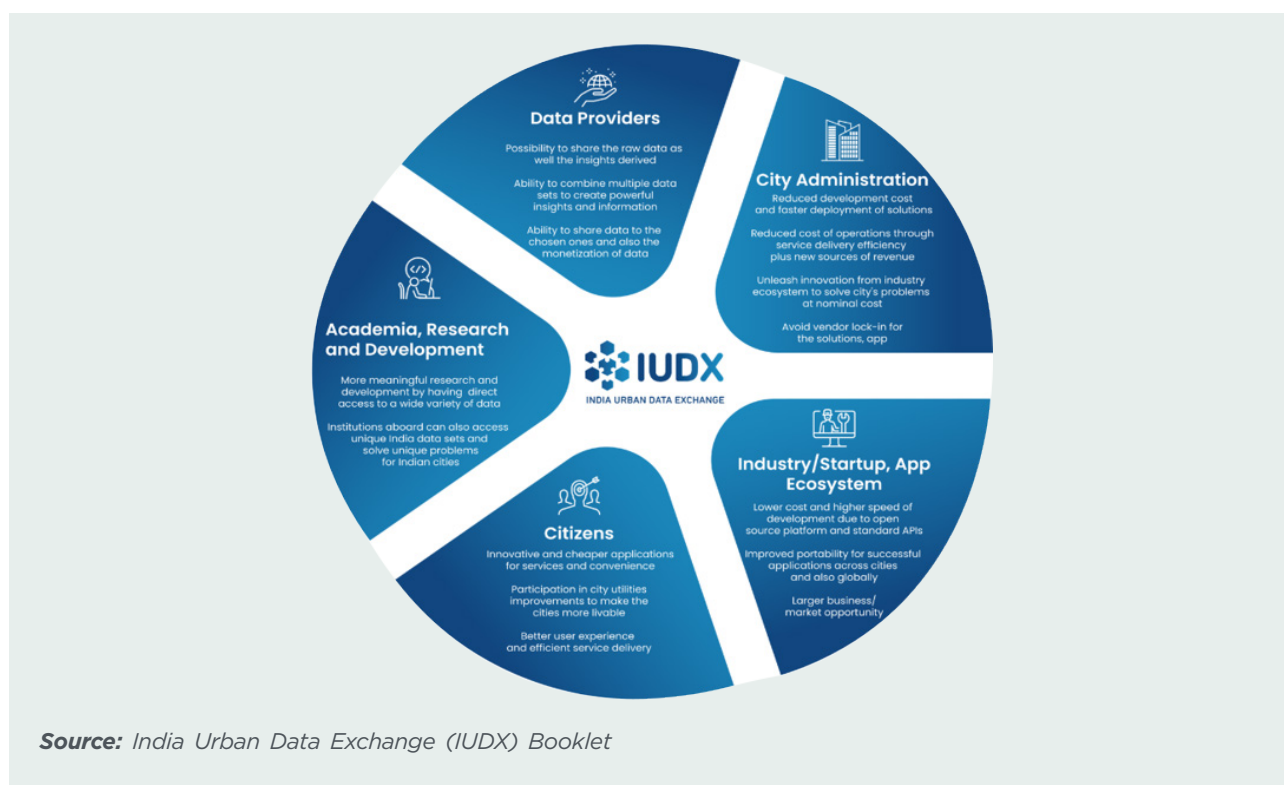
Data Providers

Possibility to share the raw data as well the insights derived

Ability to combine multiple data sets to create powerful insights and information

Ability to share data to the chosen ones and also the monetization of data

City Administration

Reduced development cost and faster deployment of solutions

Reduced cost of operations through service delivery efficiency plus new sources of revenue

Unleash innovation from industry ecosystem to solve city's problems at nominal cost

Avoid vendor lock-in for the solutions, app

Academia, Research and Development

More meaningful research and development by having direct access to a wide variety of data

Institutions aboard can also access unique India data sets and solve unique problems for Indian cities

IUDX

INDIA URBAN DATA EXCHANGE

Industry/Startup, App Ecosystem

Lower cost and higher speed of development due to open source platform and standard APIs

Improved portability for successful applications across cities and also globally

Larger business/ market opportunity

Citizens

Innovative and cheaper applications for services and convenience

Participation in city utilities improvements to make the cities more livable

Better user experience and efficient service delivery

Source: India Urban Data Exchange (IUDX) Booklet